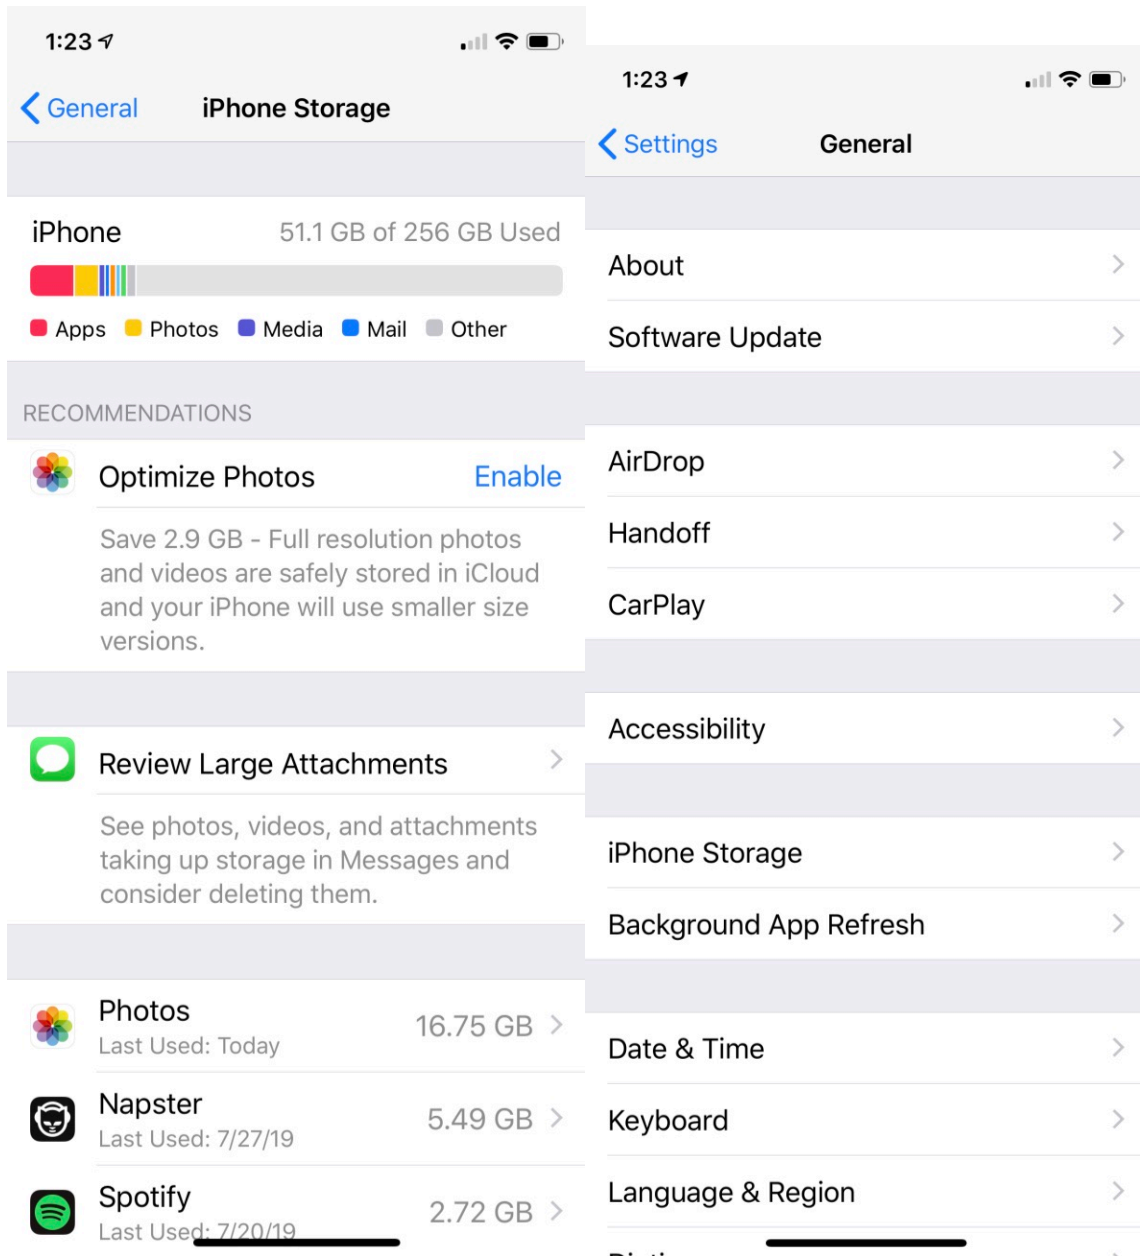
1:23

General iPhone Storage

iPhone 51.1 GB of 256 GB Used

Apps Photos Media Mail Other

RECOMMENDATIONS

Optimize Photos Enable

Save 2.9 GB - Full resolution photos and videos are safely stored in iCloud and your iPhone will use smaller size versions.

Review Large Attachments

See photos, videos, and attachments taking up storage in Messages and consider deleting them.

Photos
Last Used: Today
16.75 GB

Napster
Last Used: 7/27/19
5.49 GB

Spotify
Last Used: 7/20/19
2.72 GB

1:23

Settings General

About

Software Update

AirDrop

Handoff

CarPlay

Accessibility

iPhone Storage

Background App Refresh

Date & Time

Keyboard

Language & Region

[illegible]